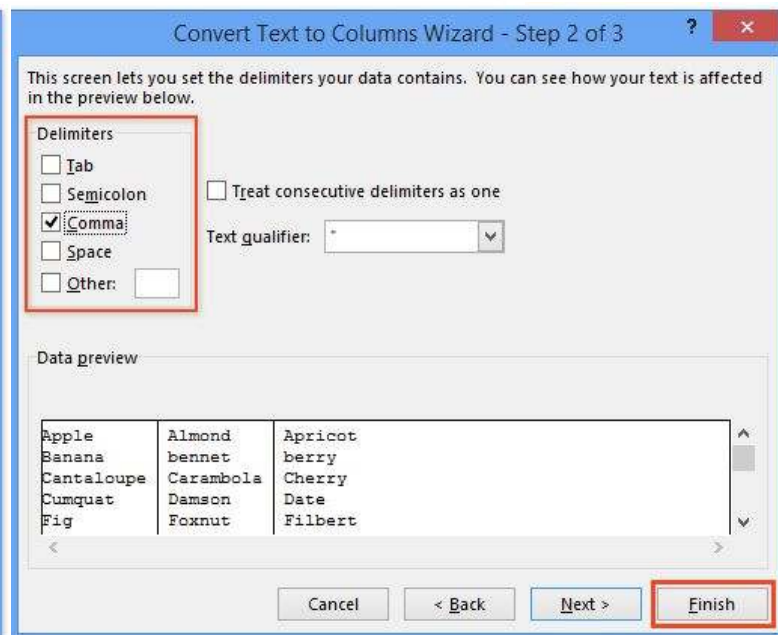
Convert Text to Columns Wizard - Step 2 of 3

?

×

This screen lets you set the delimiters your data contains. You can see how your text is affected in the preview below.

Delimiters

Tab

Semicolon

Comma

Space

Other:

Treat consecutive delimiters as one

Text qualifier: "

Data preview

| | | |
|---|---|---|
| Apple | Almond | Apricot |
| Banana | bennet | berry |
| Cantaloupe | Carambola | Cherry |
| Cumquat | Damson | Date |
| Fig | Foxnut | Filbert |

Cancel

< Back

Next >

Finish